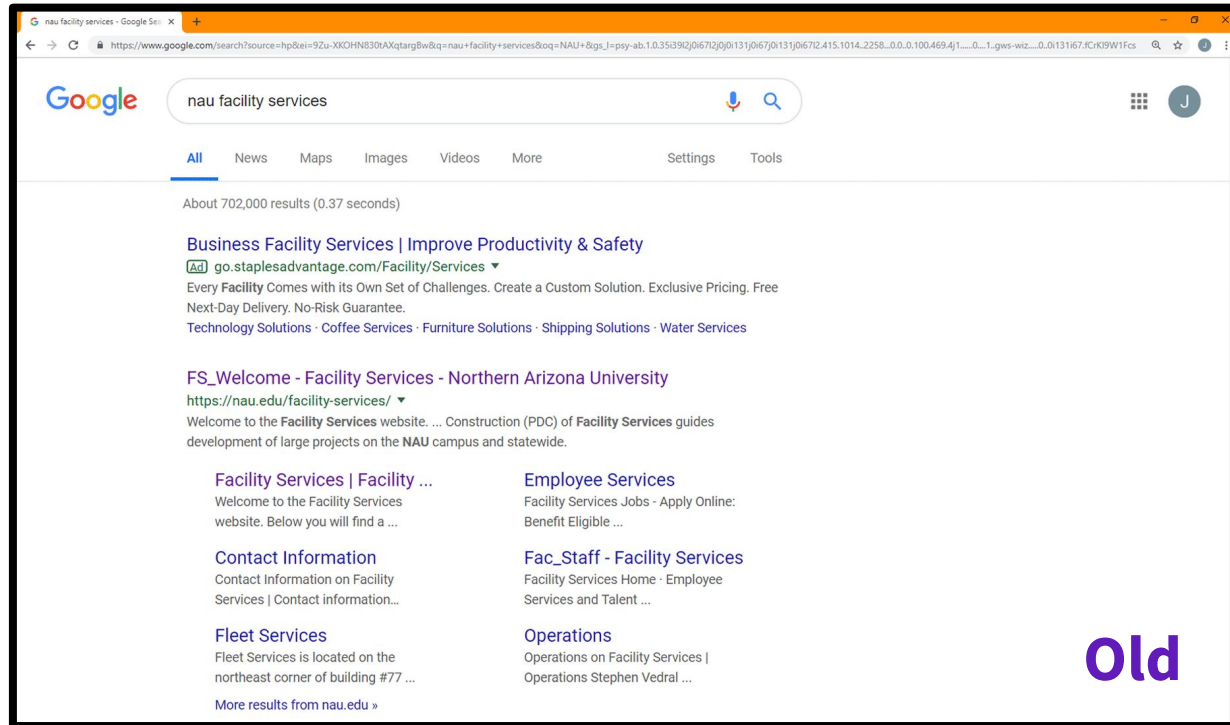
nau facility services - Google Sea ×  +

https://www.google.com/search?source=hp&ei=9Zu-XKOHN830tAXqtargBw&q=nau+facility+services&oq=NAU+&gs_l=psy-ab.1.0.35i39l2j0i67l2j0j0i131j0i67j0i131j0i67l2.415.1014..2258...0.0..0.100.469.4j1......0....1..gws-wiz.....0..0i131i67.fCrKl9W1Fcs

Google

nau facility services

All   News   Maps   Images   Videos   More   Settings   Tools

About 702,000 results (0.37 seconds)

Business Facility Services | Improve Productivity & Safety
Ad go.staplesadvantage.com/Facility/Services
Every Facility Comes with its Own Set of Challenges. Create a Custom Solution. Exclusive Pricing. Free Next-Day Delivery. No-Risk Guarantee.
Technology Solutions · Coffee Services · Furniture Solutions · Shipping Solutions · Water Services

FS_Welcome - Facility Services - Northern Arizona University
https://nau.edu/facility-services/
Welcome to the Facility Services website. ... Construction (PDC) of Facility Services guides development of large projects on the NAU campus and statewide.

Facility Services | Facility ...
Welcome to the Facility Services website. Below you will find a ...

Employee Services
Facility Services Jobs - Apply Online: Benefit Eligible ...

Contact Information
Contact Information on Facility Services | Contact information...

Fac_Staff - Facility Services
Facility Services Home · Employee Services and Talent ...

Fleet Services
Fleet Services is located on the northeast corner of building #77 ...

Operations
Operations on Facility Services | Operations Stephen Vedral ...

More results from nau.edu »

Old